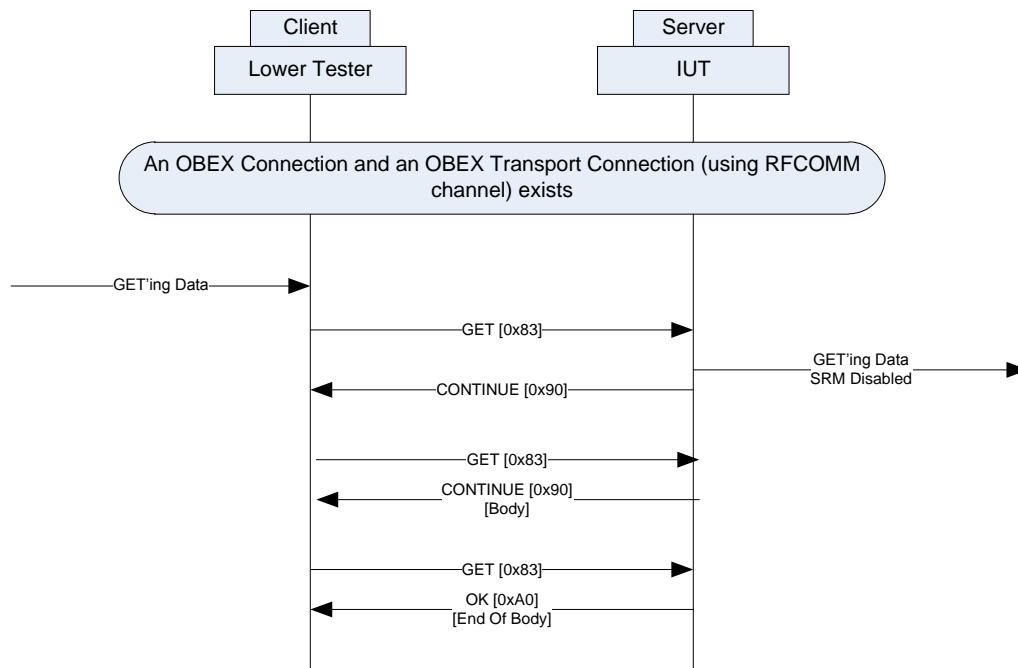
Client
Lower Tester

Server
IUT

An OBEX Connection and an OBEX Transport Connection (using RFCOMM channel) exists

GET'ing Data

GET [0x83]

GET'ing Data
SRM Disabled

CONTINUE [0x90]

GET [0x83]

CONTINUE [0x90]
[Body]

GET [0x83]

OK [0xA0]
[End Of Body]